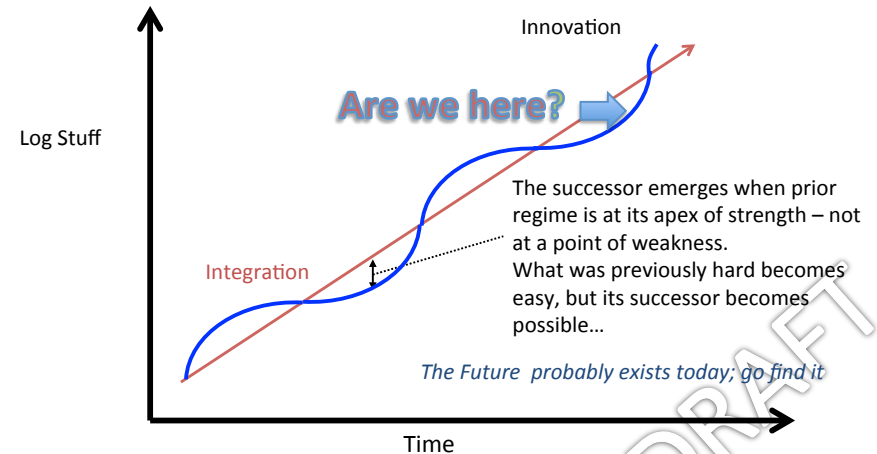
Innovation

Are we here?

Log Stuff

The successor emerges when prior regime is at its apex of strength – not at a point of weakness.
What was previously hard becomes easy, but its successor becomes possible…

Integration

The Future probably exists today; go find it

Time

DRAFT